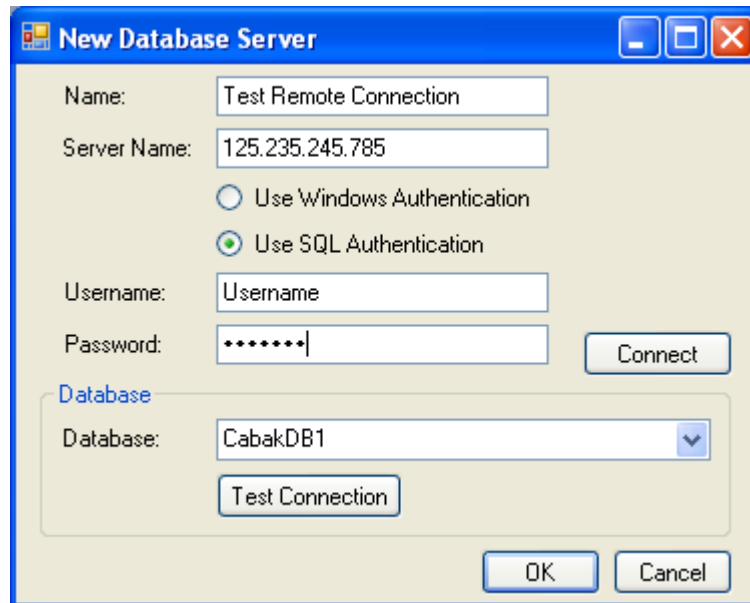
New Database Server

Name: Test Remote Connection

Server Name: 125.235.245.785

Use Windows Authentication

Use SQL Authentication

Username: Username

Password: •••••••

Connect

Database

Database: CabakDB1

Test Connection

OK

Cancel